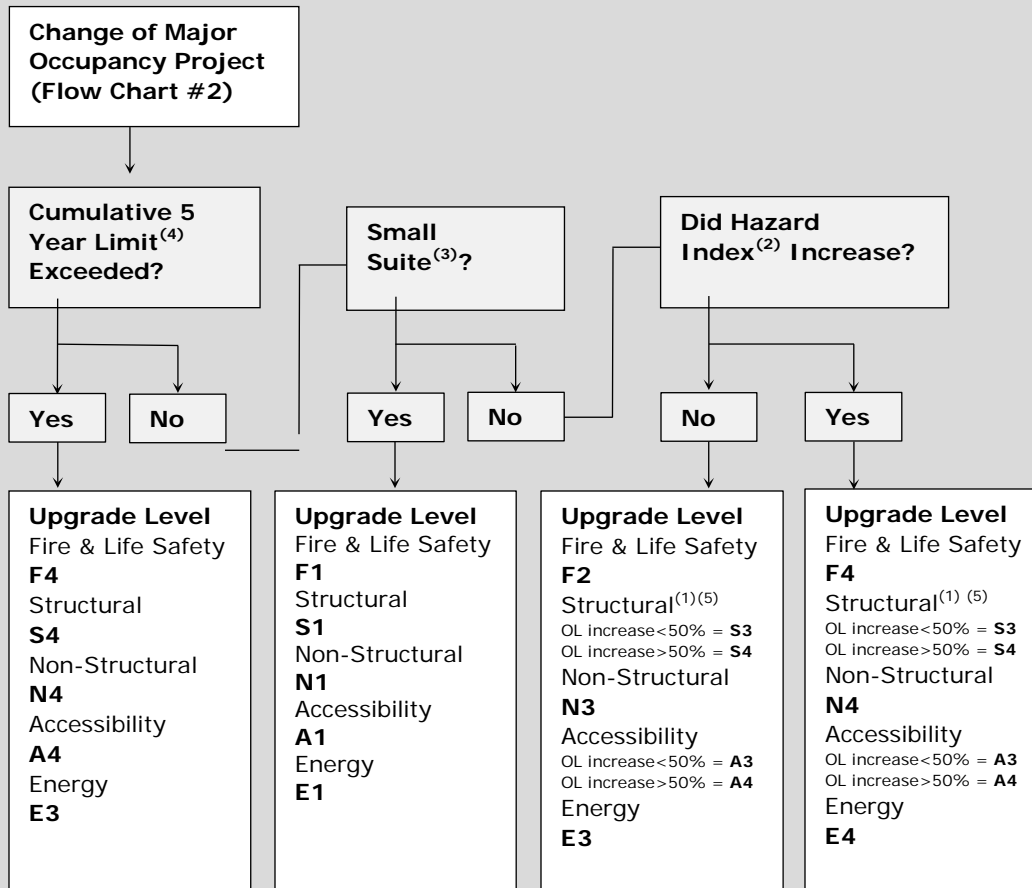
**Change of Major Occupancy Project (Flow Chart #2)**

**Cumulative 5 Year Limit$^{(4)}$ Exceeded?**

**Small Suite$^{(3)}$?**

**Did Hazard Index$^{(2)}$ Increase?**

**Yes**

**No**

**Yes**

**No**

**No**

**Yes**

**Upgrade Level**
Fire & Life Safety
**F4**
Structural
**S4**
Non-Structural
**N4**
Accessibility
**A4**
Energy
**E3**

**Upgrade Level**
Fire & Life Safety
**F1**
Structural
**S1**
Non-Structural
**N1**
Accessibility
**A1**
Energy
**E1**

**Upgrade Level**
Fire & Life Safety
**F2**
Structural$^{(1)(5)}$
OL increase<50% = **S3**
OL increase>50% = **S4**
Non-Structural
**N3**
Accessibility
OL increase<50% = **A3**
OL increase>50% = **A4**
Energy
**E3**

**Upgrade Level**
Fire & Life Safety
**F4**
Structural$^{(1)(5)}$
OL increase<50% = **S3**
OL increase>50% = **S4**
Non-Structural
**N4**
Accessibility
OL increase<50% = **A3**
OL increase>50% = **A4**
Energy
**E4**